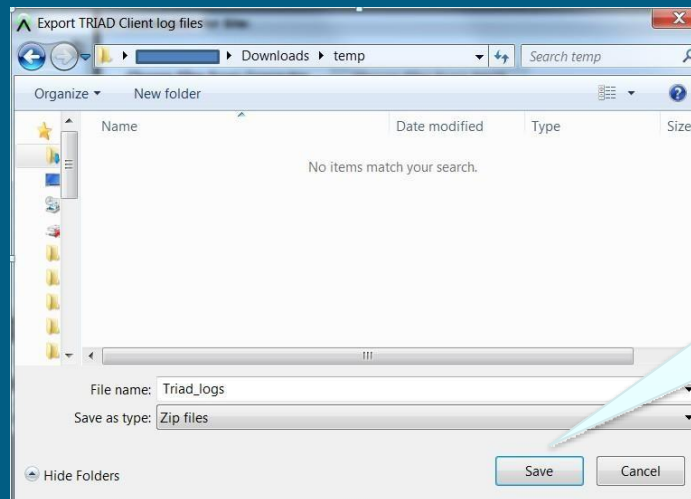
Export TRIAD Client log files

Downloads ▸ temp

Search temp

Organize ▾ New folder

Name

Date modified

Type

Size

No items match your search.

File name: Triad_logs

Save as type: Zip files

Hide Folders

Save

Cancel